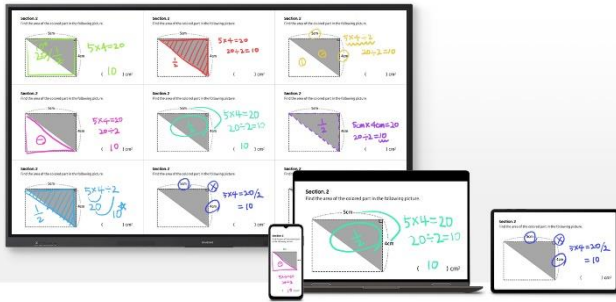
Section 2
Find the area of the colored part in the following picture.
5cm
4cm
5×4=20
( 10 ) cm²

Section 2
Find the area of the colored part in the following picture.
5×4=20
20÷2=10
( ) cm²

Section 2
Find the area of the colored part in the following picture.
5cm
4cm
5×4=2
20÷2=10
( ) cm²

Section 2
Find the area of the colored part in the following picture.
5cm
4cm
5×4=20
20÷2
( 10 ) cm²

Section 2
Find the area of the colored part in the following picture.
5cm
4cm
5×4=20
20÷2=10
( 10 ) cm²

Section 2
Find the area of the colored part in the following picture.
5cm
4cm
5×4cm=20
20÷2=10
( 10 ) cm²

Section 2
Find the area of the colored part in the following picture.
5cm
4cm
5×4=2
20
10
( ) cm²

Section 2
Find the area of the colored part in the following picture.
5cm
4cm
5×4=20/2
( ) cm²

Section 2
Find the area of the colored part in the following picture.
5cm
6cm
5×4=20
20÷2=10
( 10 ) cm²

Section 2
Find the area of the colored part in the following picture.
5×4=20/2
=10
( ) cm²